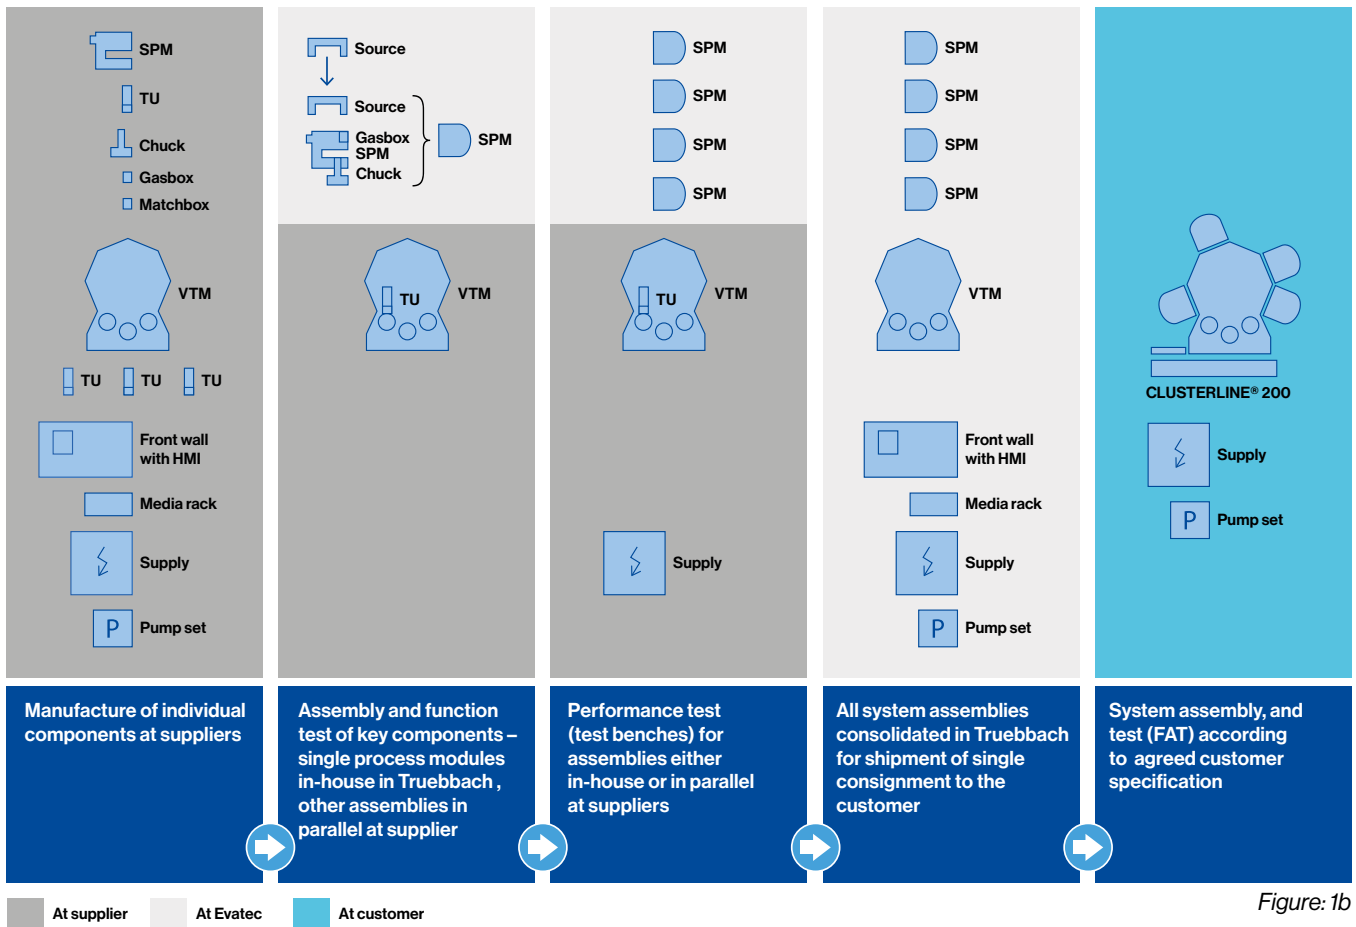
SPM
TU
Chuck
Gasbox
Matchbox
VTM
TU
TU
TU
Front wall with HMI
Media rack
Supply
P
Pump set

Source
Source
Gasbox
SPM
Chuck
SPM
TU
VTM

SPM
SPM
SPM
SPM
TU
VTM
Supply

SPM
SPM
SPM
SPM
VTM
Front wall with HMI
Media rack
Supply
P
Pump set

CLUSTERLINE® 200
Supply
P
Pump set

Manufacture of individual components at suppliers

Assembly and function test of key components – single process modules in-house in Truebbach , other assemblies in parallel at supplier

Performance test (test benches) for assemblies either in-house or in parallel at suppliers

All system assemblies consolidated in Truebbach for shipment of single consignment to the customer

System assembly, and test (FAT) according to agreed customer specification

At supplier
At Evatec
At customer

Figure: 1b